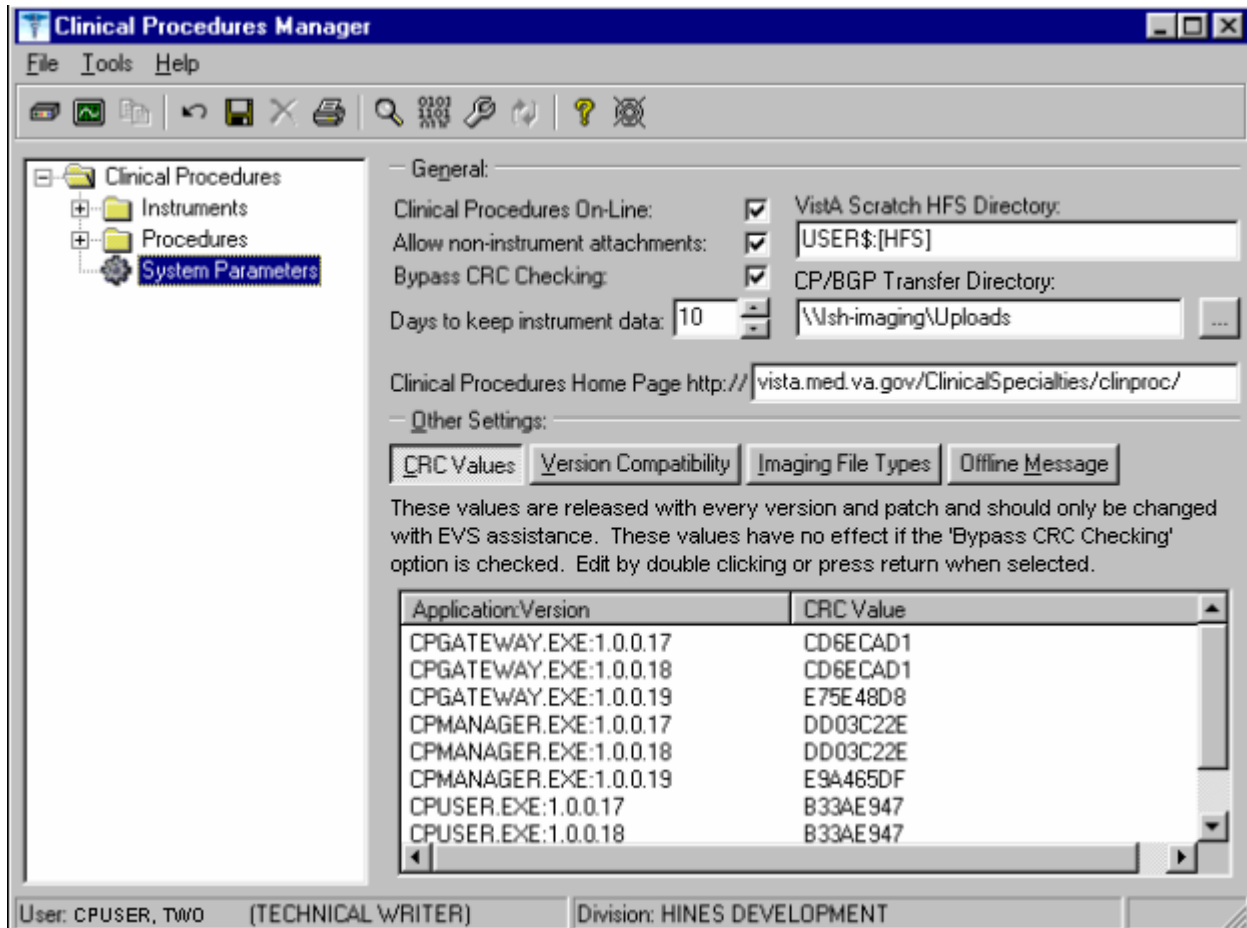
Clinical Procedures Manager

File Tools Help

Clinical Procedures
Instruments
Procedures
System Parameters

General:

Clinical Procedures On-Line:
Allow non-instrument attachments:
Bypass CRC Checking:
Days to keep instrument data: 10

VistA Scratch HFS Directory:
USER$:[HFS]
CP/BGP Transfer Directory:
\\lsh-imaging\Uploads
...

Clinical Procedures Home Page http:// vista.med.va.gov/ClinicalSpecialties/clinproc/

Other Settings:

CRC Values | Version Compatibility | Imaging File Types | Offline Message

These values are released with every version and patch and should only be changed with EVS assistance. These values have no effect if the 'Bypass CRC Checking' option is checked. Edit by double clicking or press return when selected.

| Application:Version | CRC Value |
|---|---|
| CPGATEWAY.EXE:1.0.0.17 | CD6ECAD1 |
| CPGATEWAY.EXE:1.0.0.18 | CD6ECAD1 |
| CPGATEWAY.EXE:1.0.0.19 | E75E48D8 |
| CPMANAGER.EXE:1.0.0.17 | DD03C22E |
| CPMANAGER.EXE:1.0.0.18 | DD03C22E |
| CPMANAGER.EXE:1.0.0.19 | E9A465DF |
| CPUSER.EXE:1.0.0.17 | B33AE947 |
| CPUSER.EXE:1.0.0.18 | B33AE947 |

User: CPUSER, TWO (TECHNICAL WRITER) Division: HINES DEVELOPMENT